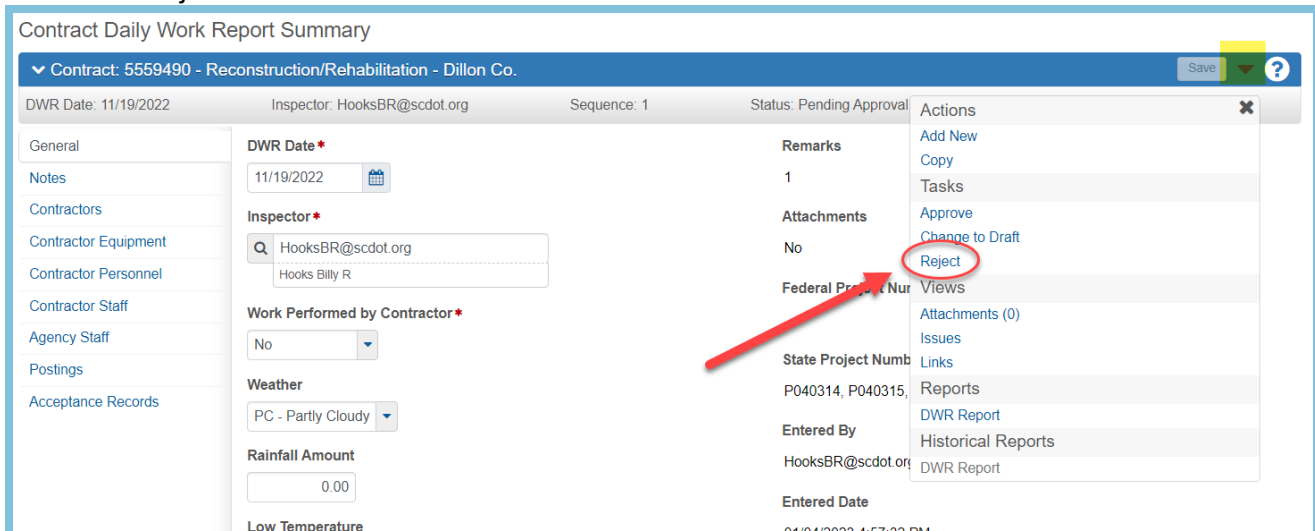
Contract Daily Work Report Summary

Contract: 5559490 - Reconstruction/Rehabilitation - Dillon Co.

Save

?

DWR Date: 11/19/2022 Inspector: HooksBR@scdot.org Sequence: 1 Status: Pending Approval

General
Notes
Contractors
Contractor Equipment
Contractor Personnel
Contractor Staff
Agency Staff
Postings
Acceptance Records

DWR Date *
11/19/2022

Inspector *
HooksBR@scdot.org
Hooks Billy R

Work Performed by Contractor *
No

Weather
PC - Partly Cloudy

Rainfall Amount
0.00

Low Temperature

Remarks
1

Attachments
No

Federal Project Nur

State Project Numb
P040314, P040315,

Entered By
HooksBR@scdot.org

Entered Date
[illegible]

Actions
Add New
Copy
Tasks
Approve
Change to Draft
Reject
Views
Attachments (0)
Issues
Links
Reports
DWR Report
Historical Reports
DWR Report